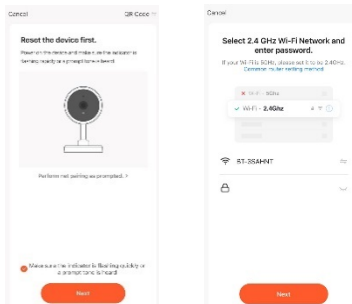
Cancel

QR Code

Reset the device first.

Power on the device and make sure the indicator is flashing rapidly or a prompt tone is heard.

Perform net pairing as prompted. >

Make sure the indicator is flashing quickly or a prompt tone is heard

Next

Cancel

Select 2.4 GHz Wi-Fi Network and enter password.

If your Wi-Fi is 5GHz, please set it to be 2.4GHz. Common router setting method

Wi-Fi - 5Ghz

Wi-Fi - 2.4Ghz

BT-3SAHNT

Next